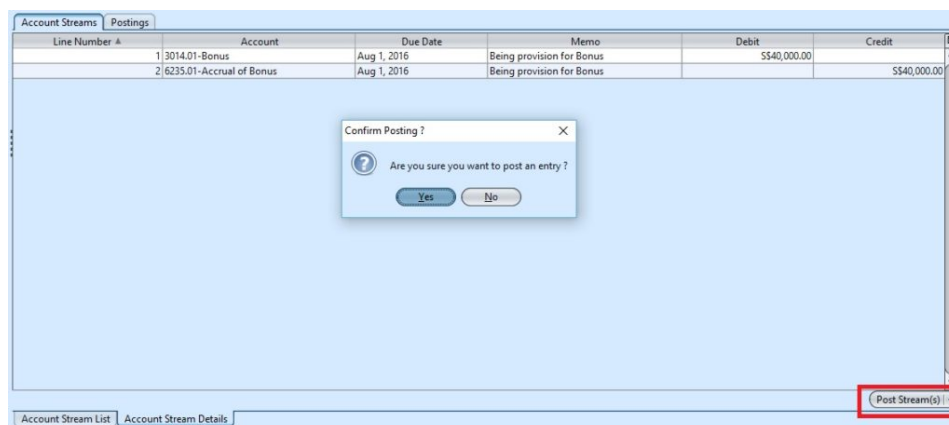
Account Streams | Postings

| Line Number ▲ | Account | Due Date | Memo | Debit | Credit |
|---|---|---|---|---|---|
| 1 | 3014.01-Bonus | Aug 1, 2016 | Being provision for Bonus | S$40,000.00 | |
| 2 | 6235.01-Accrual of Bonus | Aug 1, 2016 | Being provision for Bonus | | S$40,000.00 |

Confirm Posting ?

Are you sure you want to post an entry ?

Yes No

Post Stream(s)

Account Stream List | Account Stream Details